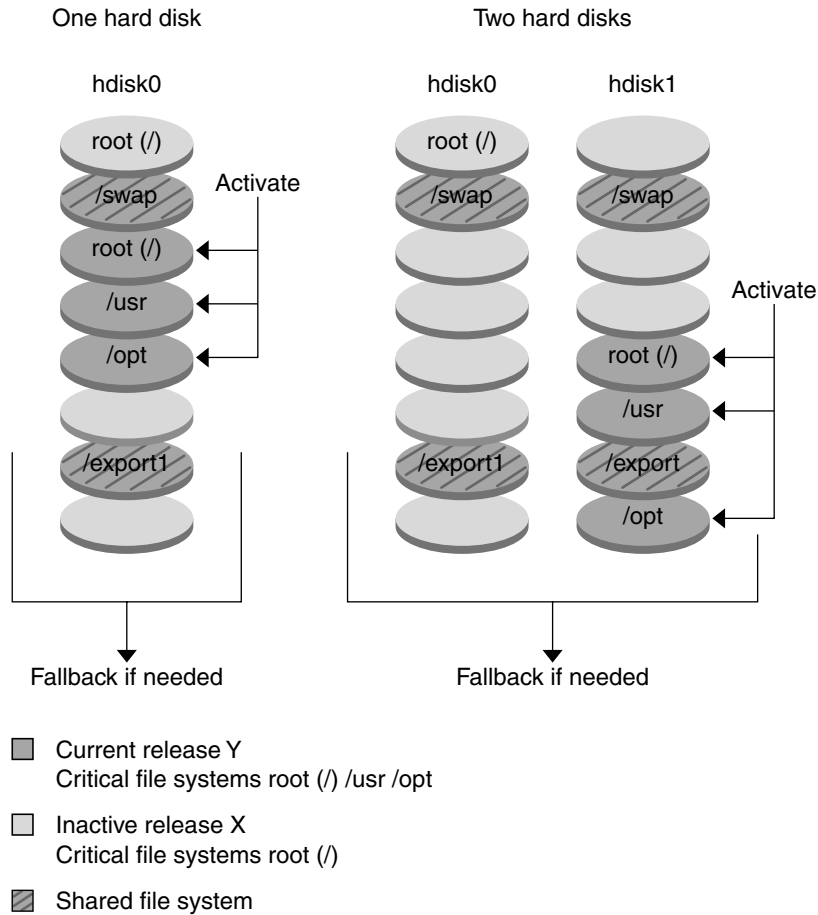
One hard disk

hdisk0

root (/)

/swap

Activate

root (/)

/usr

/opt

/export1

Fallback if needed

Two hard disks

hdisk0

root (/)

/swap

/export1

hdisk1

/swap

Activate

root (/)

/usr

/export

/opt

Fallback if needed

Current release Y
Critical file systems root (/) /usr /opt

Inactive release X
Critical file systems root (/)

Shared file system